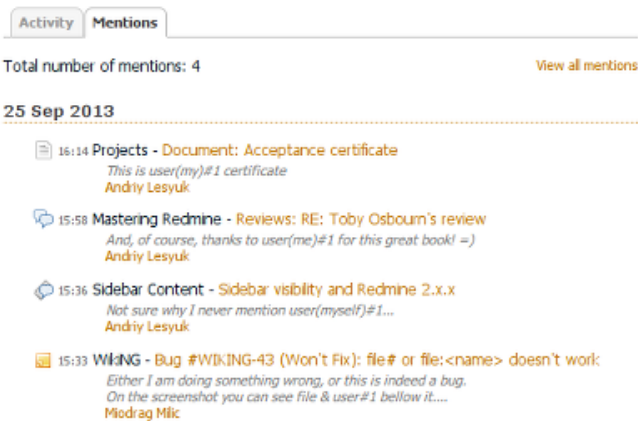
Activity Mentions

Total number of mentions: 4

View all mentions

25 Sep 2013

16:14 Projects - Document: Acceptance certificate

This is user(my)#1 certificate

Andriy Lesyuk

15:58 Mastering Redmine - Reviews: RE: Toby Osbourn's review

And, of course, thanks to user(me)#1 for this great book! =)

Andriy Lesyuk

15:36 Sidebar Content - Sidebar visibility and Redmine 2.x.x

Not sure why I never mention user(myself)#1...

Andriy Lesyuk

15:33 WikiNG - Bug #WIKING-43 (Won't Fix): file# or file:<name> doesn't work

Either I am doing something wrong, or this is indeed a bug. On the screenshot you can see file & user#1 bellow it....

Miodrag Milic